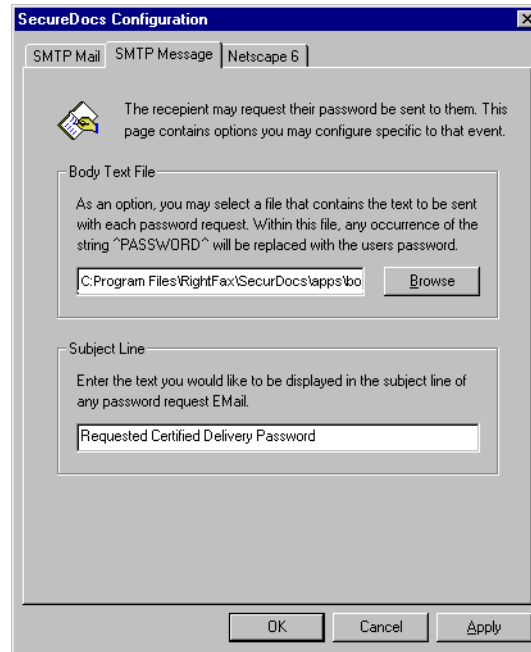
SecureDocs Configuration

SMTP Mail | SMTP Message | Netscape 6

The recepient may request their password be sent to them. This page contains options you may configure specific to that event.

Body Text File

As an option, you may select a file that contains the text to be sent with each password request. Within this file, any occurrence of the string ^PASSWORD^ will be replaced with the users password.

C:Program Files\RightFax\SecurDocs\apps\bo

Browse

Subject Line

Enter the text you would like to be displayed in the subject line of any password request EMail.

Requested Certified Delivery Password

OK | Cancel | Apply